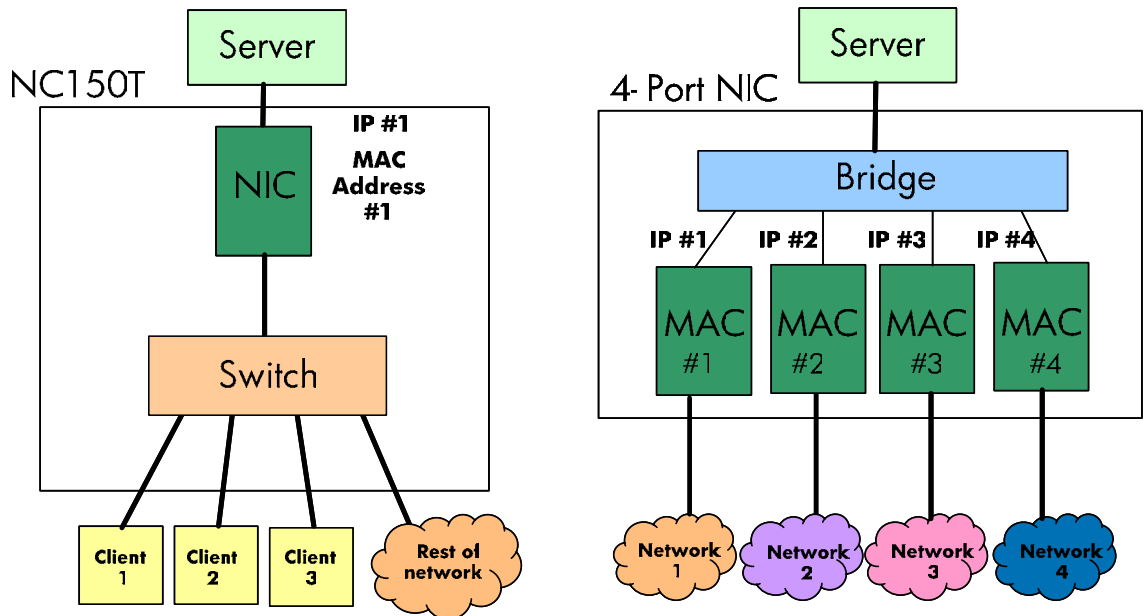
Server

NC150T

IP #1

MAC Address #1

NIC

Switch

Client 1

Client 2

Client 3

Rest of network

Server

4- Port NIC

Bridge

IP #1

IP #2

IP #3

IP #4

MAC #1

MAC #2

MAC #3

MAC #4

Network 1

Network 2

Network 3

Network 4